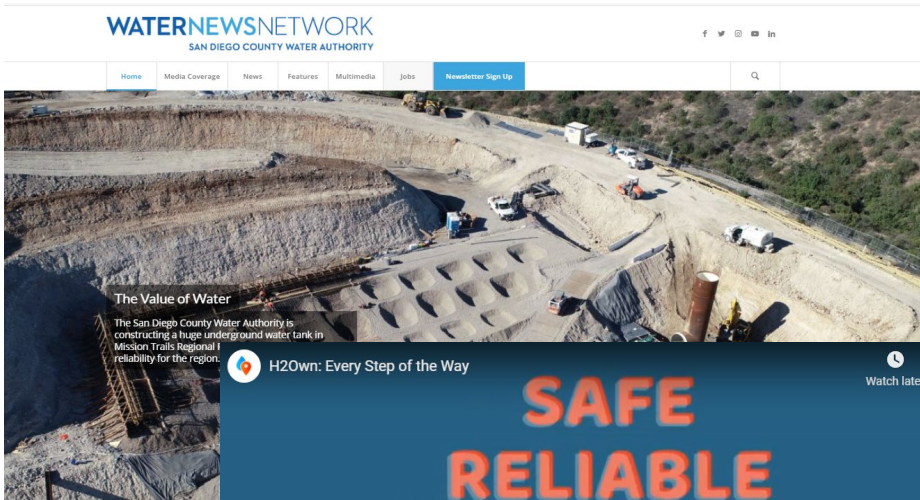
WATERNEWSNETWORK
SAN DIEGO COUNTY WATER AUTHORITY

f in

Home | Media Coverage | News | Features | Multimedia | Jobs | Newsletter Sign Up

The Value of Water

The San Diego County Water Authority is constructing a huge underground water tank in Mission Trails Regional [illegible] reliability for the region.

H2Own: Every Step of the Way

Watch late

SAFE
RELIABLE